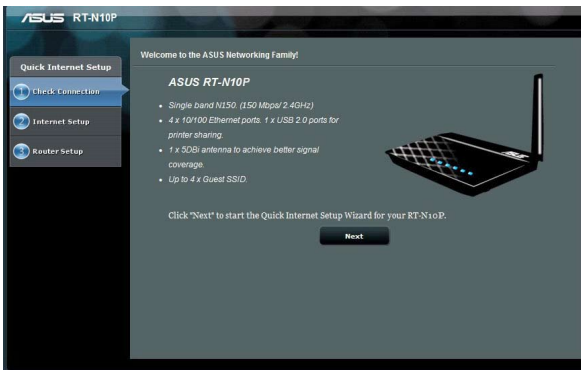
/ISUS RT-N10P

Quick Internet Setup

1 Check Connection

2 Internet Setup

3 Router Setup

Welcome to the ASUS Networking Family!

ASUS RT-N10P

- Single band N150. (150 Mbps/ 2.4GHz)
- 4 x 10/100 Ethernet ports. 1 x USB 2.0 ports for printer sharing.
- 1 x 5DBi antenna to achieve better signal coverage.
- Up to 4 x Guest SSID.

Click "Next" to start the Quick Internet Setup Wizard for your RT-N10P.

Next